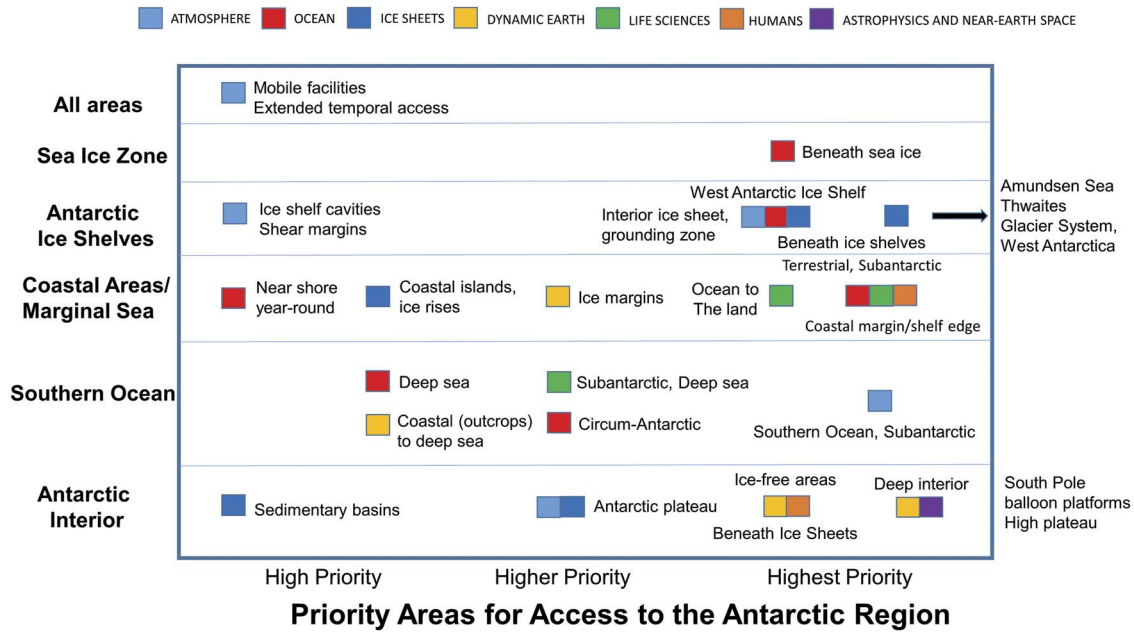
ATMOSPHERE OCEAN ICE SHEETS DYNAMIC EARTH LIFE SCIENCES HUMANS ASTROPHYSICS AND NEAR-EARTH SPACE

All areas
Mobile facilities
Extended temporal access

Sea Ice Zone
Beneath sea ice

Antarctic Ice Shelves
Ice shelf cavities
Shear margins
West Antarctic Ice Shelf
Interior ice sheet, grounding zone
Beneath ice shelves
Amundsen Sea Thwaites Glacier System, West Antarctica

Coastal Areas/ Marginal Sea
Near shore year-round
Coastal islands, ice rises
Ice margins
Ocean to The land
Terrestrial, Subantarctic
Coastal margin/shelf edge

Southern Ocean
Deep sea
Subantarctic, Deep sea
Coastal (outcrops) to deep sea
Circum-Antarctic
Southern Ocean, Subantarctic

Antarctic Interior
Sedimentary basins
Antarctic plateau
Ice-free areas
Beneath Ice Sheets
Deep interior
South Pole balloon platforms High plateau

High Priority
Higher Priority
Highest Priority

Priority Areas for Access to the Antarctic Region